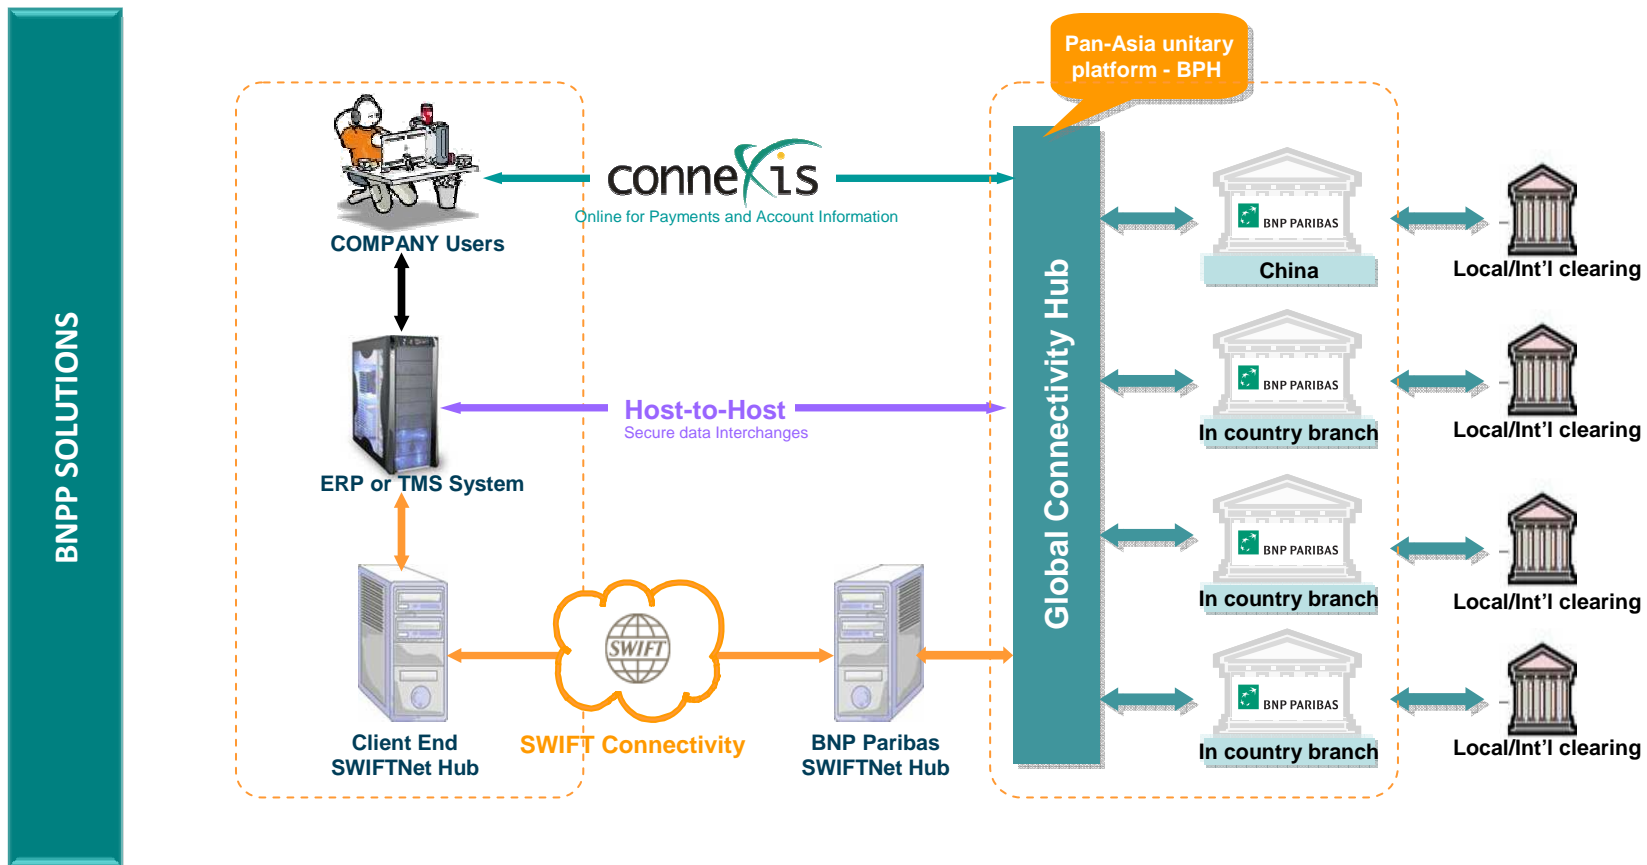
BNPP SOLUTIONS

Pan-Asia unitary platform - BPH

COMPANY Users

connexis
Online for Payments and Account Information

Global Connectivity Hub

BNP PARIBAS
China

Local/Int'l clearing

ERP or TMS System

Host-to-Host
Secure data Interchanges

BNP PARIBAS
In country branch

Local/Int'l clearing

BNP PARIBAS
In country branch

Local/Int'l clearing

SWIFT

Client End SWIFTNet Hub

SWIFT Connectivity

BNP Paribas SWIFTNet Hub

BNP PARIBAS
In country branch

Local/Int'l clearing